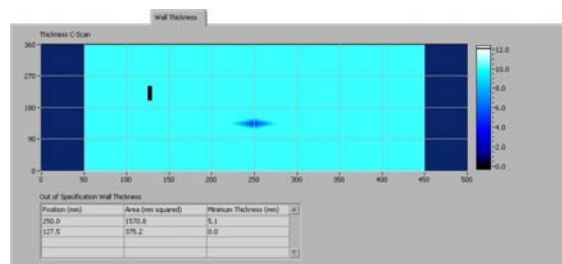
Wall Thickness

Thickness C-Scan

360
270
180
90
0

0 50 100 150 200 250 300 350 400 450 500

12.0
10.0
8.0
6.0
4.0
2.0
0.0

Out of Specification Wall Thickness

| Position (mm) | Area (mm squared) | Minimum Thickness (mm) |
|---|---|---|
| 250.0 | 1570.8 | 5.1 |
| 127.5 | 375.2 | 0.0 |
| | | |
| | | |